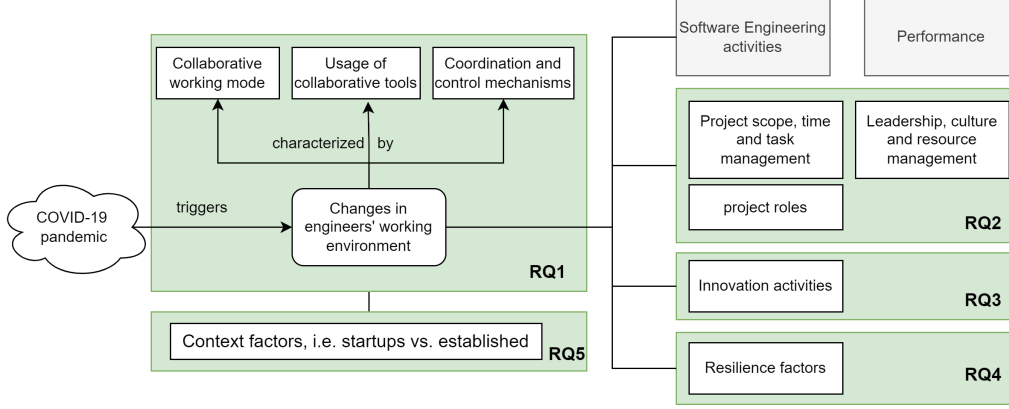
Software Engineering activities

Performance

Collaborative working mode

Usage of collaborative tools

Coordination and control mechanisms

characterized by

COVID-19 pandemic

triggers

Changes in engineers' working environment

RQ1

Project scope, time and task management

Leadership, culture and resource management

project roles

RQ2

Innovation activities

RQ3

Context factors, i.e. startups vs. established

RQ5

Resilience factors

RQ4